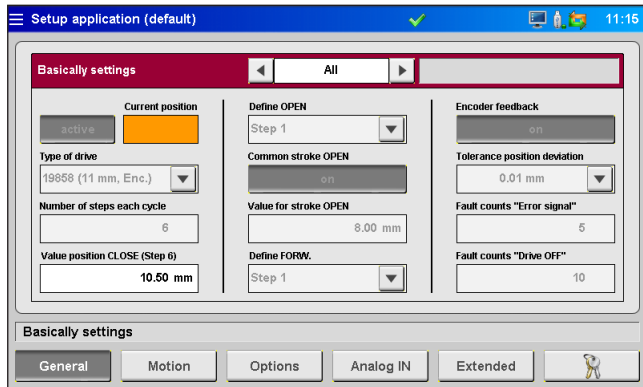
Setup application (default)

11:15

Basically settings

All

active

Current position

Type of drive

19858 (11 mm, Enc.)

Number of steps each cycle

6

Value position CLOSE (Step 6)

10.50 mm

Define OPEN

Step 1

Common stroke OPEN

on

Value for stroke OPEN

8.00 mm

Define FORW.

Step 1

Encoder feedback

on

Tolerance position deviation

0.01 mm

Fault counts "Error signal"

5

Fault counts "Drive OFF"

10

Basically settings

General

Motion

Options

Analog IN

Extended